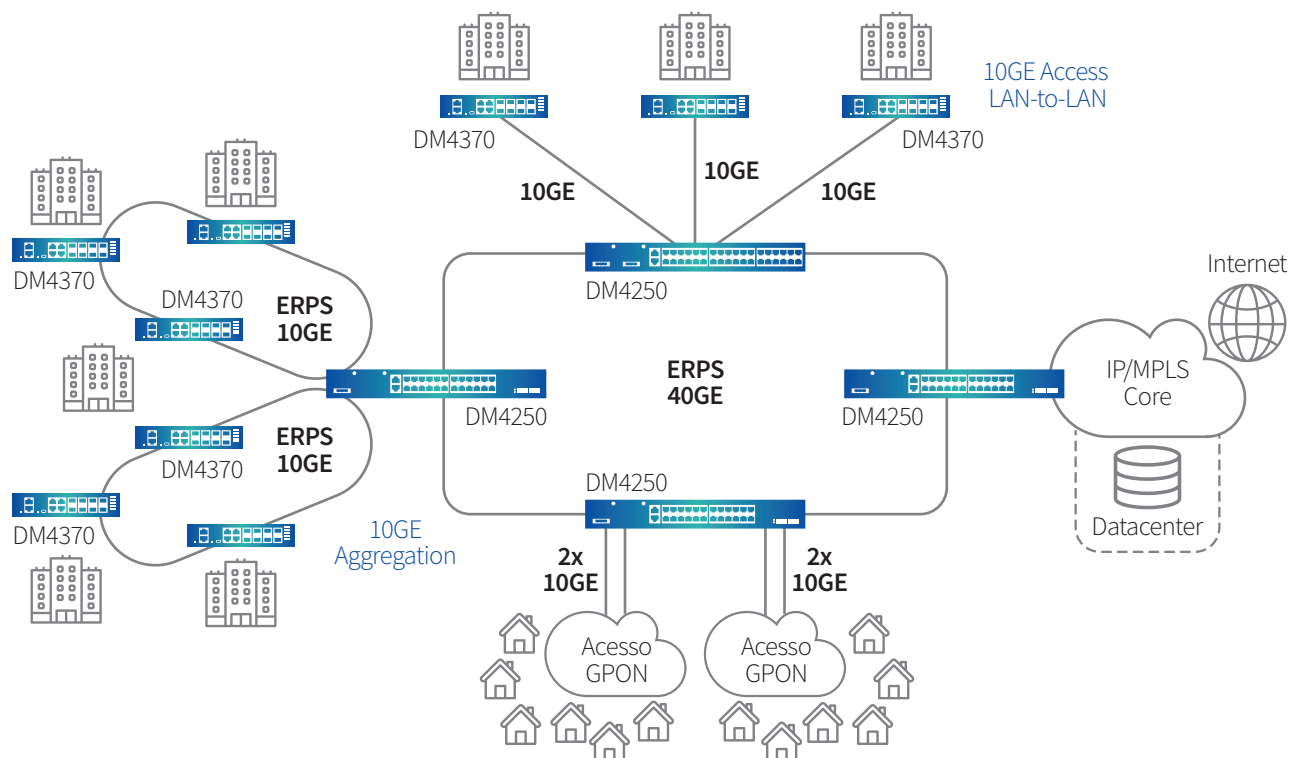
10GE Access
LAN-to-LAN

DM4370

DM4370

10GE

10GE

10GE

DM4250

Internet

DM4370

DM4370

ERPS
10GE

IP/MPLS
Core

ERPS
40GE

DM4250

DM4250

ERPS
10GE

DM4370

Datacenter

DM4250

DM4370

10GE
Aggregation

2x
10GE

2x
10GE

Acesso
GPON

Acesso
GPON